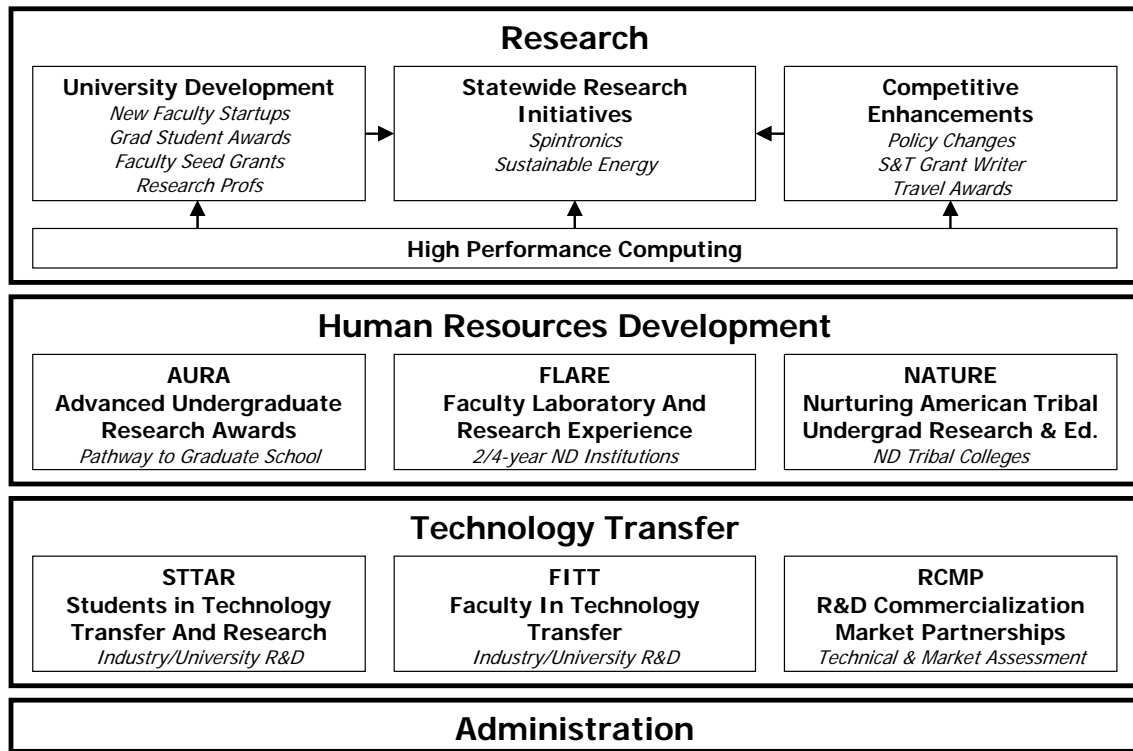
Research

University Development
New Faculty Startups
Grad Student Awards
Faculty Seed Grants
Research Profs

Statewide Research Initiatives
Spintronics
Sustainable Energy

Competitive Enhancements
Policy Changes
S&T Grant Writer
Travel Awards

High Performance Computing

Human Resources Development

AURA
Advanced Undergraduate Research Awards
Pathway to Graduate School

FLARE
Faculty Laboratory And Research Experience
2/4-year ND Institutions

NATURE
Nurturing American Tribal Undergrad Research & Ed.
ND Tribal Colleges

Technology Transfer

STTAR
Students in Technology Transfer And Research
Industry/University R&D

FITT
Faculty In Technology Transfer
Industry/University R&D

RCMP
R&D Commercialization Market Partnerships
Technical & Market Assessment

Administration